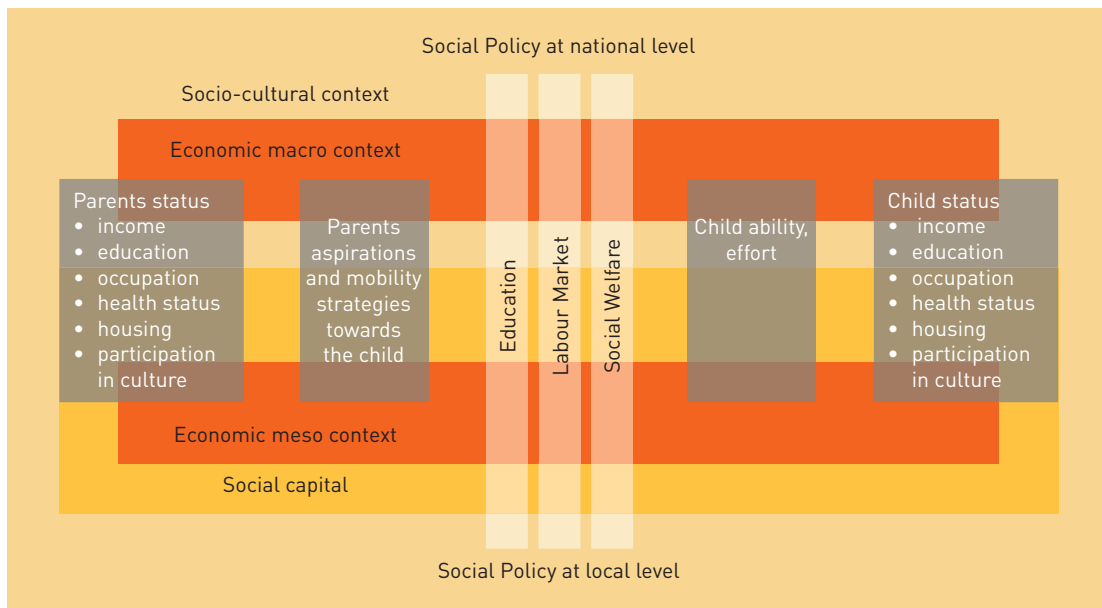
Social Policy at national level

Socio-cultural context

Economic macro context

Parents status
• income
• education
• occupation
• health status
• housing
• participation in culture

Parents aspirations and mobility strategies towards the child

Education

Labour Market

Social Welfare

Child ability, effort

Child status
• income
• education
• occupation
• health status
• housing
• participation in culture

Economic meso context

Social capital

Social Policy at local level